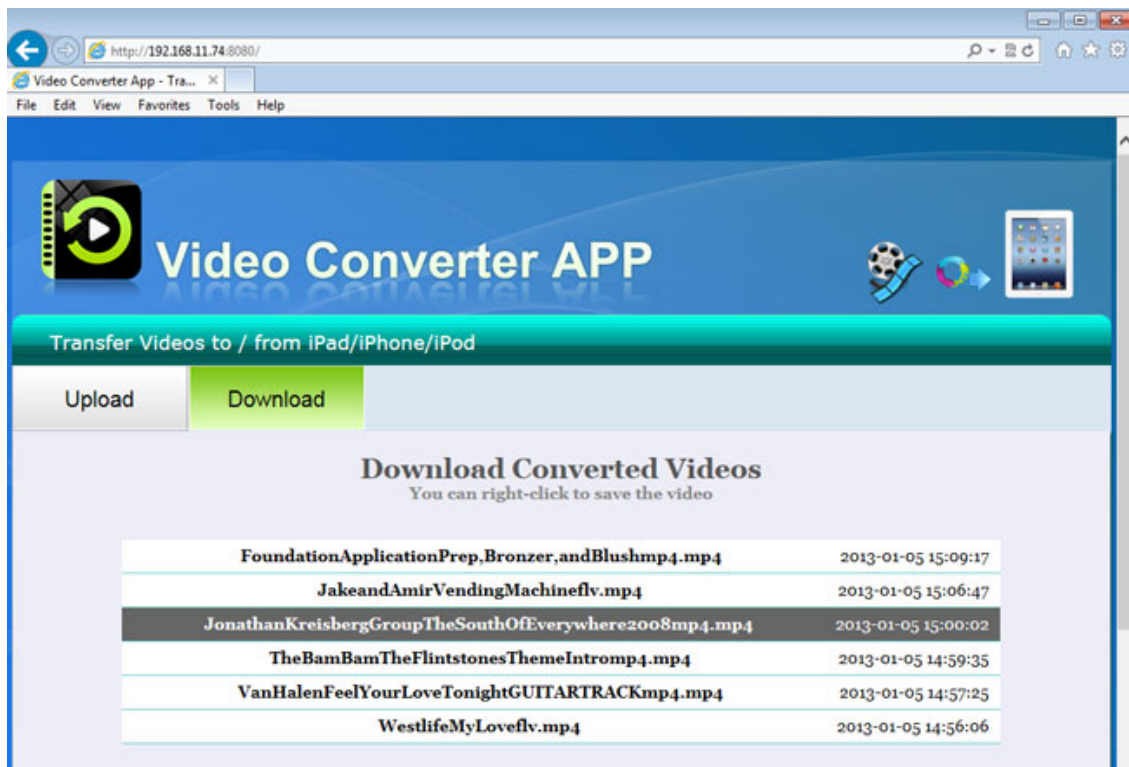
http://192.168.11.74:8080/

Video Converter App - Tra... ×

File Edit View Favorites Tools Help

Video Converter APP

Transfer Videos to / from iPad/iPhone/iPod

Upload

Download

Download Converted Videos

You can right-click to save the video

| | |
|---|---|
| FoundationApplicationPrep,Bronzer,andBlushmp4.mp4 | 2013-01-05 15:09:17 |
| JakeandAmirVendingMachineflv.mp4 | 2013-01-05 15:06:47 |
| JonathanKreisbergGroupTheSouthOfEverywhere2008mp4.mp4 | 2013-01-05 15:00:02 |
| TheBamBamTheFlintstonesThemeIntromp4.mp4 | 2013-01-05 14:59:35 |
| VanHalenFeelYourLoveTonightGUITARTRACKmp4.mp4 | 2013-01-05 14:57:25 |
| WestlifeMyLoveflv.mp4 | 2013-01-05 14:56:06 |